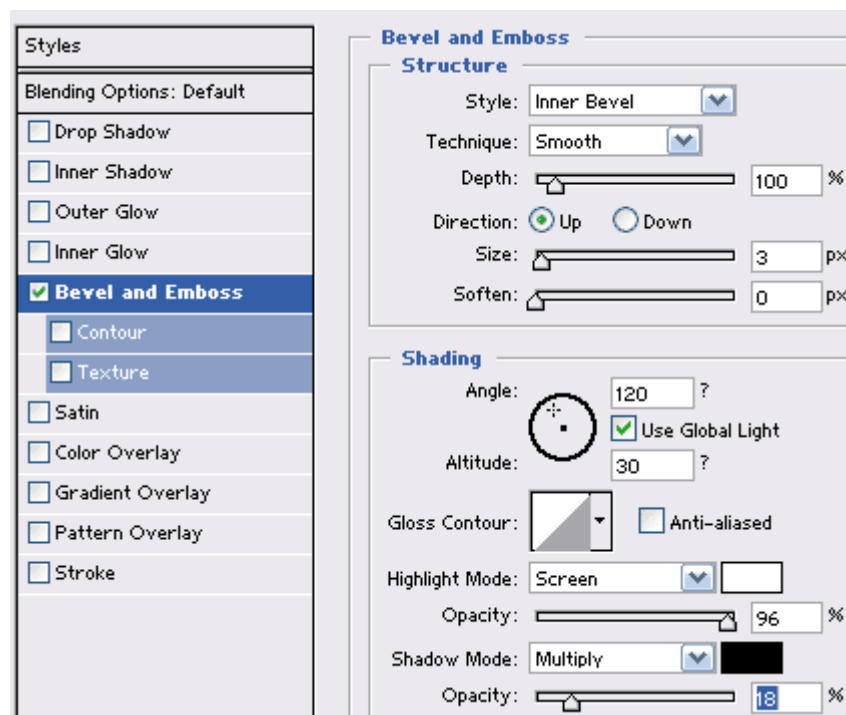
Styles

Blending Options: Default

Drop Shadow

Inner Shadow

Outer Glow

Inner Glow

Bevel and Emboss

Contour

Texture

Satin

Color Overlay

Gradient Overlay

Pattern Overlay

Stroke

Bevel and Emboss

Structure

Style: Inner Bevel

Technique: Smooth

Depth: 100 %

Direction: Up Down

Size: 3 px

Soften: 0 px

Shading

Angle: 120 ?

Use Global Light

Altitude: 30 ?

Gloss Contour: Anti-aliased

Highlight Mode: Screen

Opacity: 96 %

Shadow Mode: Multiply

Opacity: 18 %